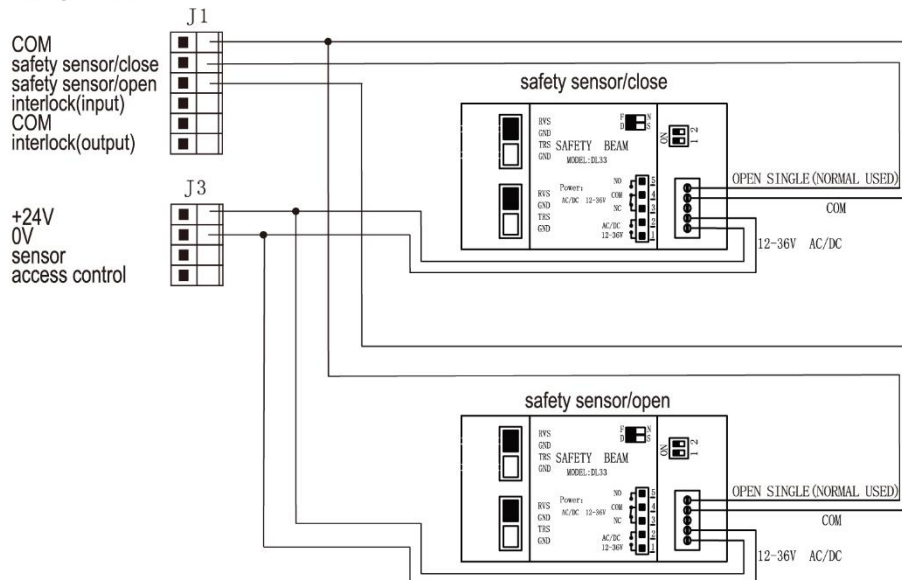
J1

COM
safety sensor/close
safety sensor/open
interlock(input)
COM
interlock(output)

J3

+24V
0V
sensor
access control

safety sensor/close

RVS
GND
TRS
GND

SAFETY BEAM
MODEL:DL33

F N
D S

ON
1 2

RVS
GND
TRS
GND

Power:
AC/DC 12-36V

NO
COM
NC

AC/DC
12-36V

5
4
3
2
1

OPEN SINGLE(NORMAL USED)
COM
12-36V AC/DC

safety sensor/open

RVS
GND
TRS
GND

SAFETY BEAM
MODEL:DL33

F N
D S

ON
1 2

RVS
GND
TRS
GND

Power:
AC/DC 12-36V

NO
COM
NC

AC/DC
12-36V

5
4
3
2
1

OPEN SINGLE(NORMAL USED)
COM
12-36V AC/DC